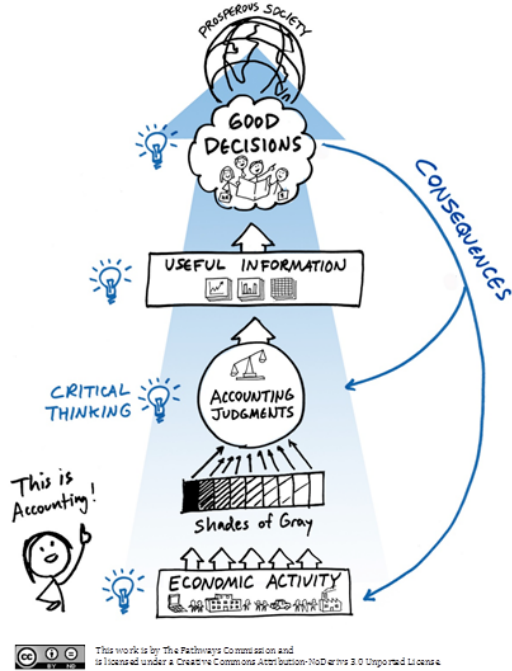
PROSPEROUS SOCIETY

GOOD DECISIONS

CONSEQUENCES

USEFUL INFORMATION

CRITICAL THINKING

ACCOUNTING JUDGMENTS

This is Accounting!

Shades of Gray

ECONOMIC ACTIVITY

This work is by The Pathways Commission and is licensed under a Creative Commons Attribution-NoDerivs 3.0 Unported License.